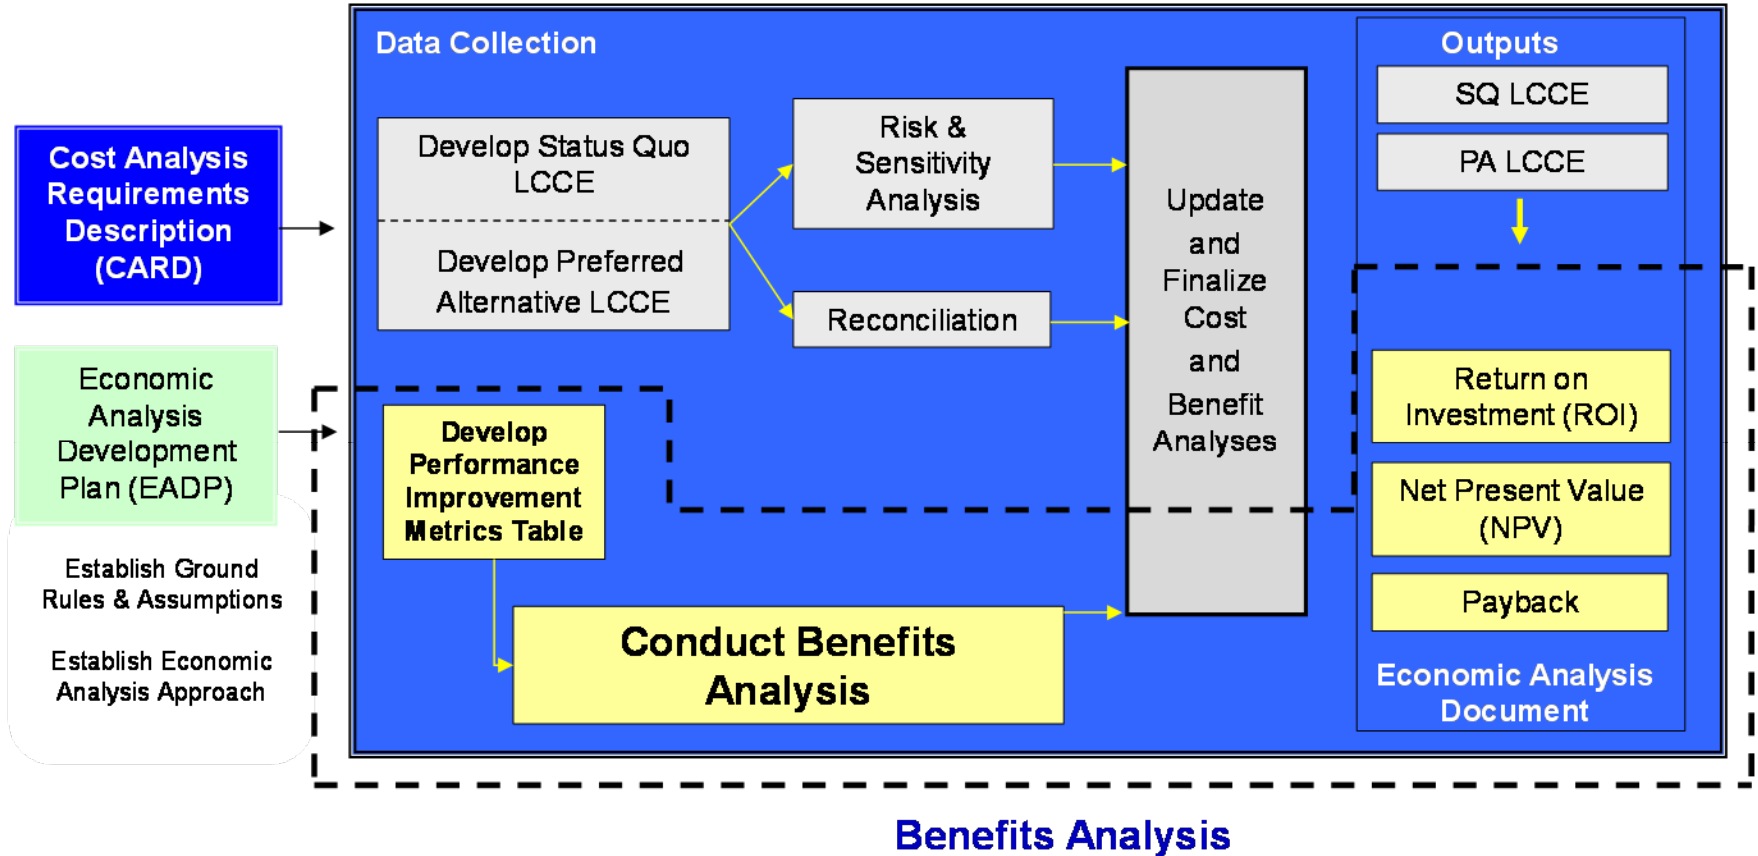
Cost Analysis Requirements Description (CARD)

Economic Analysis Development Plan (EADP)

Establish Ground Rules & Assumptions

Establish Economic Analysis Approach

Data Collection

Develop Status Quo LCCE

Develop Preferred Alternative LCCE

Risk & Sensitivity Analysis

Reconciliation

Develop Performance Improvement Metrics Table

Conduct Benefits Analysis

Update and Finalize Cost and Benefit Analyses

Outputs

SQ LCCE

PA LCCE

Return on Investment (ROI)

Net Present Value (NPV)

Payback

Economic Analysis Document

Benefits Analysis